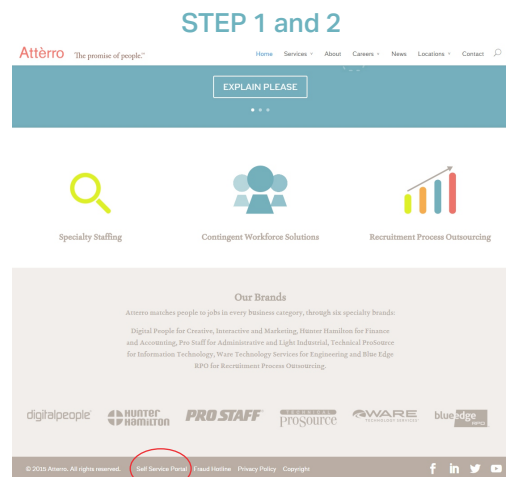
STEP 1 and 2

Attèrro The promise of people.™

Home Services About Careers News Locations Contact

EXPLAIN PLEASE

Specialty Staffing

Contingent Workforce Solutions

Recruitment Process Outsourcing

Our Brands

Atterro matches people to jobs in every business category, through six specialty brands:

Digital People for Creative, Interactive and Marketing, Hunter Hamilton for Finance and Accounting, Pro Staff for Administrative and Light Industrial, Technical ProSource for Information Technology, Ware Technology Services for Engineering and Blue Edge RPO for Recruitment Process Outsourcing.

digitalpeople HUNTER HAMILTON PRO STAFF TECHNICAL ProSource WARE TECHNOLOGY SERVICES blue edge RPO

© 2015 Atterro. All rights reserved. Self Service Portal Fraud Hotline Privacy Policy Copyright